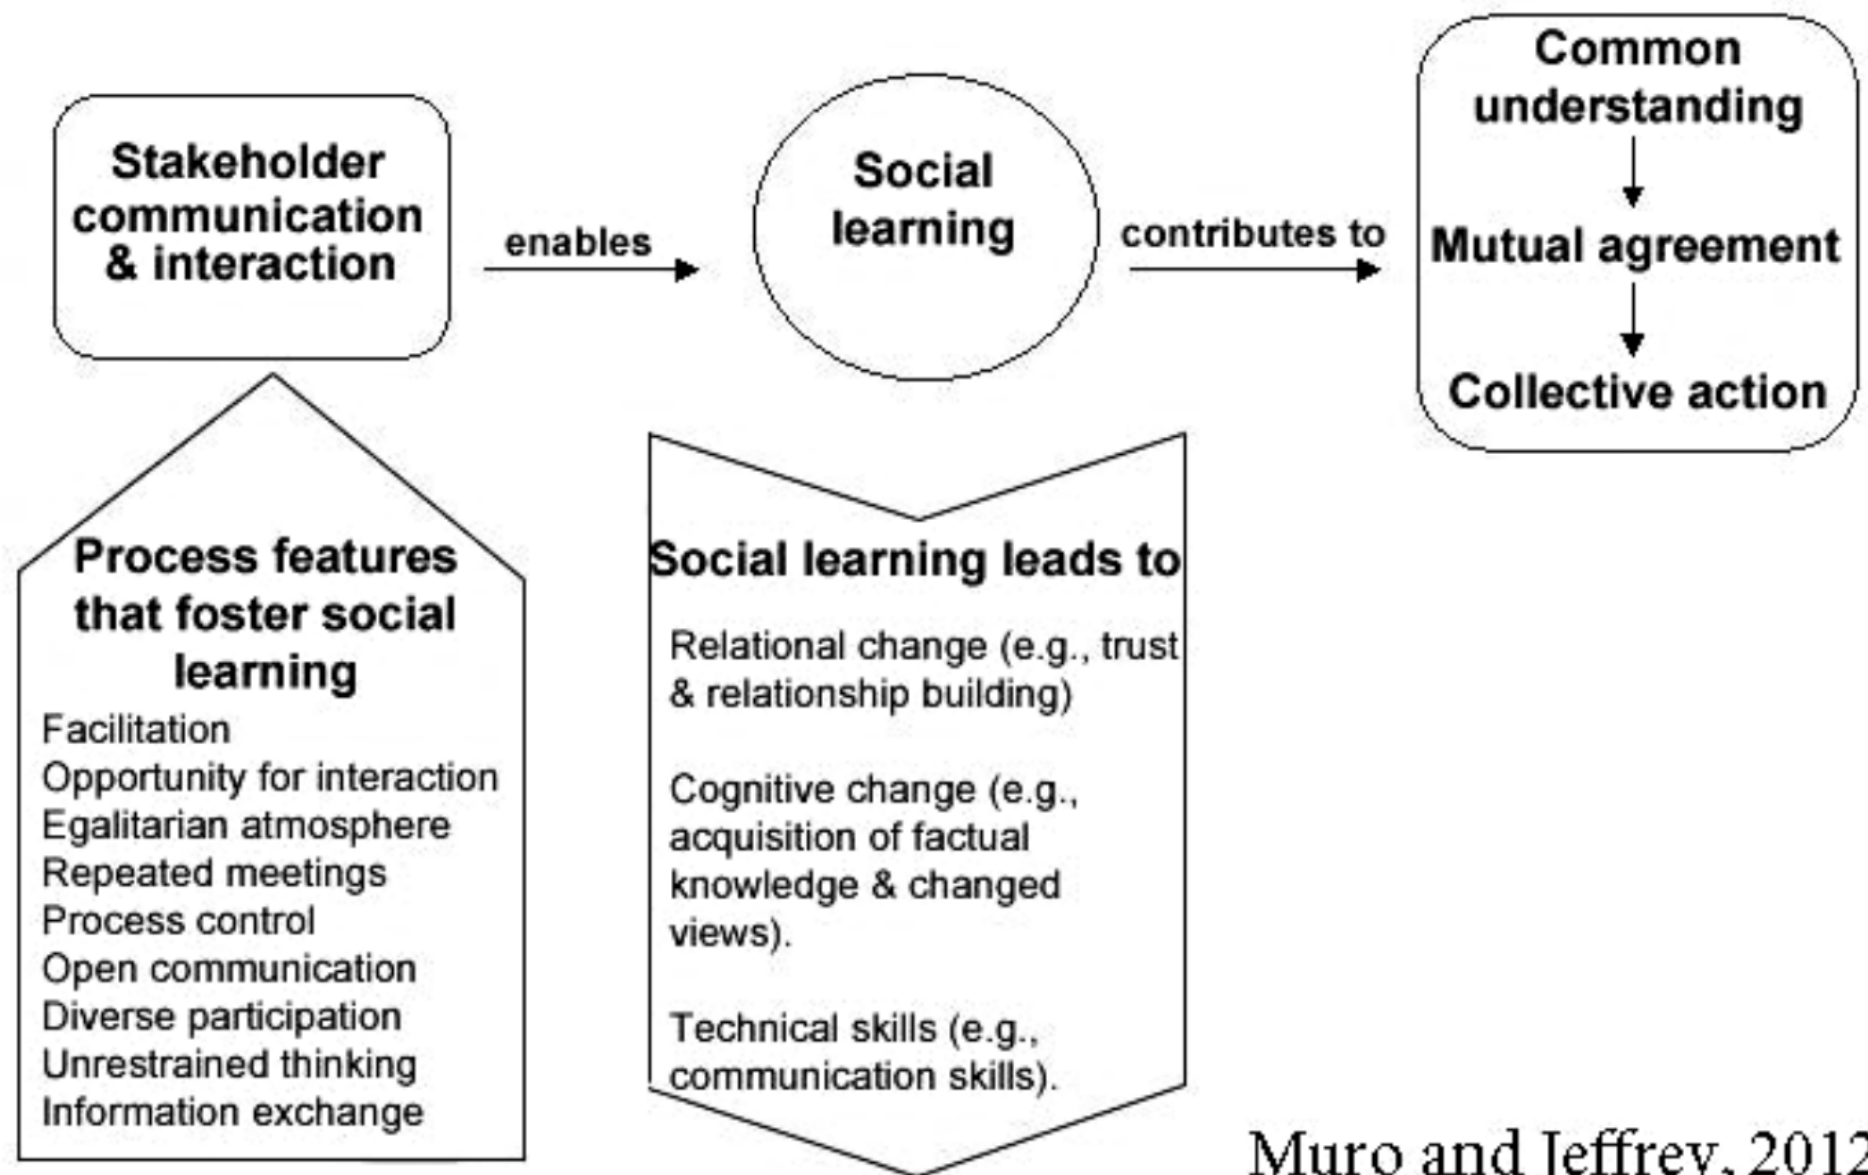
Stakeholder communication & interaction

enables

Social learning

contributes to

Common understanding

Mutual agreement

Collective action

Process features that foster social learning

Facilitation
Opportunity for interaction
Egalitarian atmosphere
Repeated meetings
Process control
Open communication
Diverse participation
Unrestrained thinking
Information exchange

Social learning leads to

Relational change (e.g., trust & relationship building)

Cognitive change (e.g., acquisition of factual knowledge & changed views).

Technical skills (e.g., communication skills).

Muro and Jeffrey, 2012